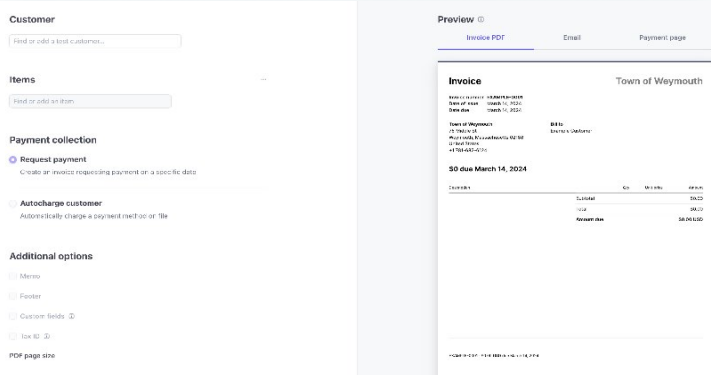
Customer

Find or add a test customer...

Items

Find or add an item

Payment collection

Request payment

Create an invoice requesting payment on a specific date

Autocharge customer

Automatically charge a payment method on file

Additional options

Memo

Footer

Custom fields

Tax ID

PDF page size

Preview

Invoice PDF

Email

Payment page

Invoice

Town of Weymouth

Invoice number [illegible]
Date of issue March 14, 2024
Date due March 14, 2024

Town of Weymouth
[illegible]
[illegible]
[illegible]
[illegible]

Bill to
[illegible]

$0 due March 14, 2024

| Description | Qty | Unit price | Amount |
|---|---|---|---|
| | | Subtotal | $0.00 |
| | | Total | $0.00 |
| | | Amount due | $0.00 USD |

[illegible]